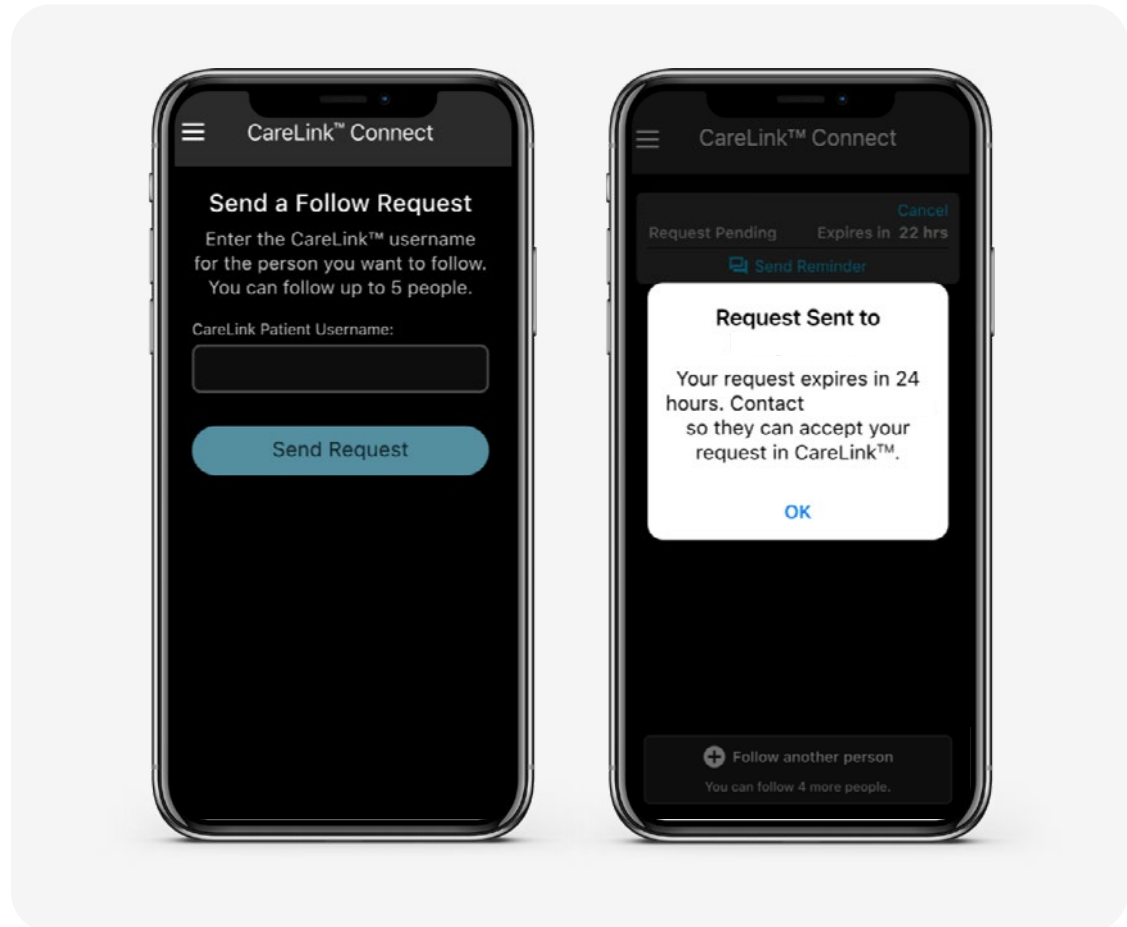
CareLink™ Connect

Send a Follow Request

Enter the CareLink™ username for the person you want to follow. You can follow up to 5 people.

CareLink Patient Username:

Send Request

CareLink™ Connect

Cancel

Request Pending

Expires in 22 hrs

Send Reminder

Request Sent to

Your request expires in 24 hours. Contact so they can accept your request in CareLink™.

OK

Follow another person

You can follow 4 more people.